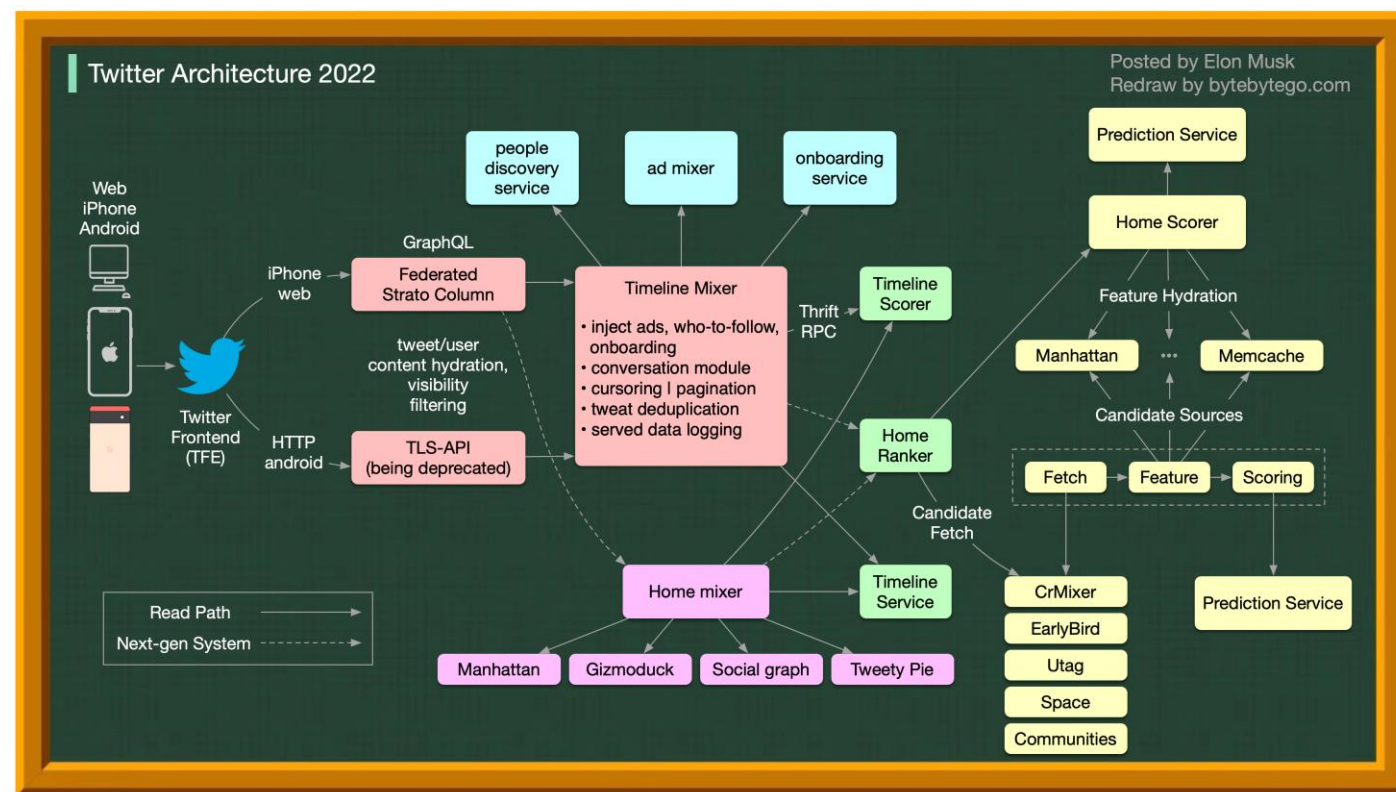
Twitter Architecture 2022

Posted by Elon Musk
Redraw by bytebytego.com

Web
iPhone
Android

Twitter Frontend (TFE)

iPhone web

HTTP android

GraphQL

Federated Strato Column

tweet/user content hydration, visibility filtering

TLS-API (being deprecated)

people discovery service

ad mixer

onboarding service

Timeline Mixer

• inject ads, who-to-follow, onboarding
• conversation module
• cursoring | pagination
• tweat deduplication
• served data logging

Thrift RPC

Timeline Scorer

Home Ranker

Candidate Fetch

Home mixer

Timeline Service

Manhattan

Gizmoduck

Social graph

Tweety Pie

Read Path

Next-gen System

Prediction Service

Home Scorer

Feature Hydration

Manhattan

...

Memcache

Candidate Sources

Fetch

Feature

Scoring

CrMixer

EarlyBird

Utag

Space

Communities

Prediction Service